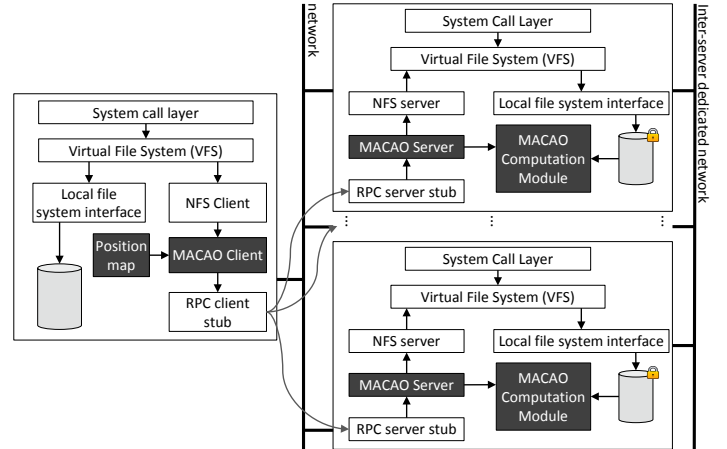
network

Inter-server dedicated network

System Call Layer
Virtual File System (VFS)
NFS server
Local file system interface
MACAO Server
MACAO Computation Module
RPC server stub

System call layer
Virtual File System (VFS)
Local file system interface
NFS Client
Position map
MACAO Client
RPC client stub

System Call Layer
Virtual File System (VFS)
NFS server
Local file system interface
MACAO Server
MACAO Computation Module
RPC server stub